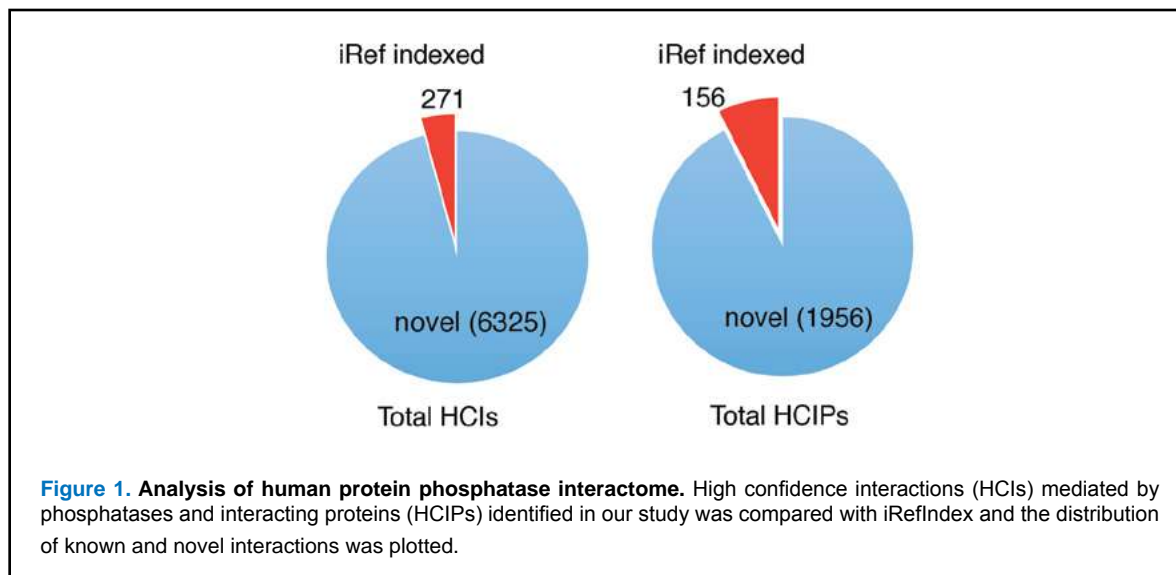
iRef indexed

271

novel (6325)

Total HCIs

iRef indexed

156

novel (1956)

Total HCIPs

Figure 1. Analysis of human protein phosphatase interactome. High confidence interactions (HCIs) mediated by phosphatases and interacting proteins (HCIPs) identified in our study was compared with iRefIndex and the distribution of known and novel interactions was plotted.